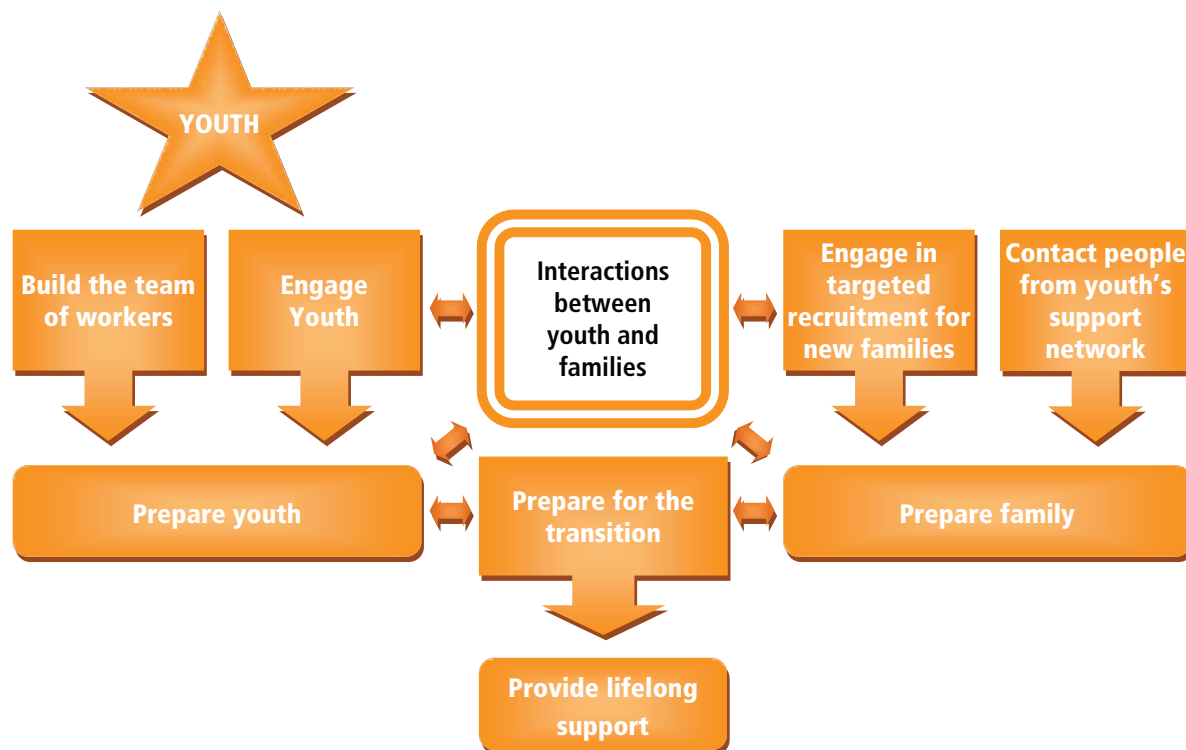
YOUTH

Build the team of workers

Engage Youth

Interactions between youth and families

Engage in targeted recruitment for new families

Contact people from youth's support network

Prepare youth

Prepare for the transition

Prepare family

Provide lifelong support